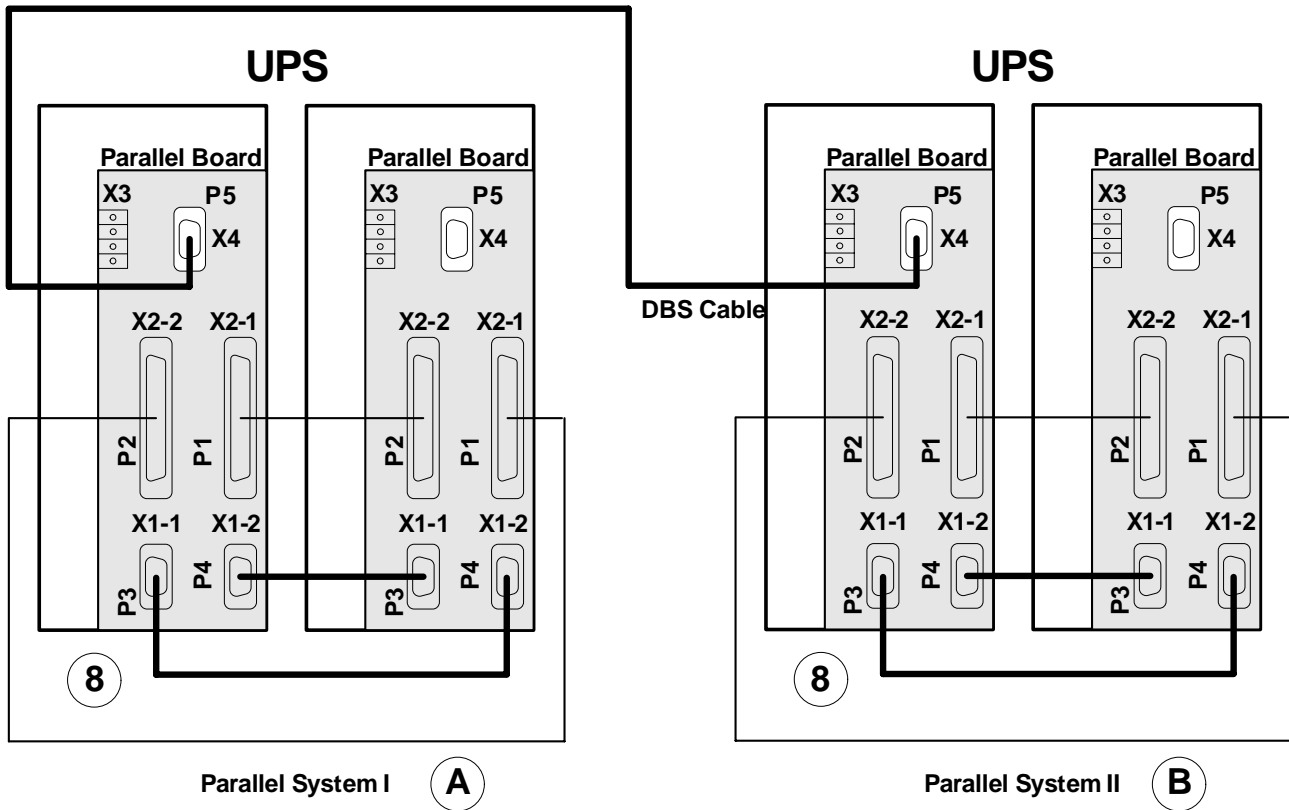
UPS

Parallel Board
X3
P5
X4
X2-2
X2-1
P2
P1
X1-1
X1-2
P3
P4

Parallel Board
X3
P5
X4
X2-2
X2-1
P2
P1
X1-1
X1-2
P3
P4

8

Parallel System I
A

UPS

DBS Cable

Parallel Board
X3
P5
X4
X2-2
X2-1
P2
P1
X1-1
X1-2
P3
P4

Parallel Board
X3
P5
X4
X2-2
X2-1
P2
P1
X1-1
X1-2
P3
P4

8

Parallel System II
B